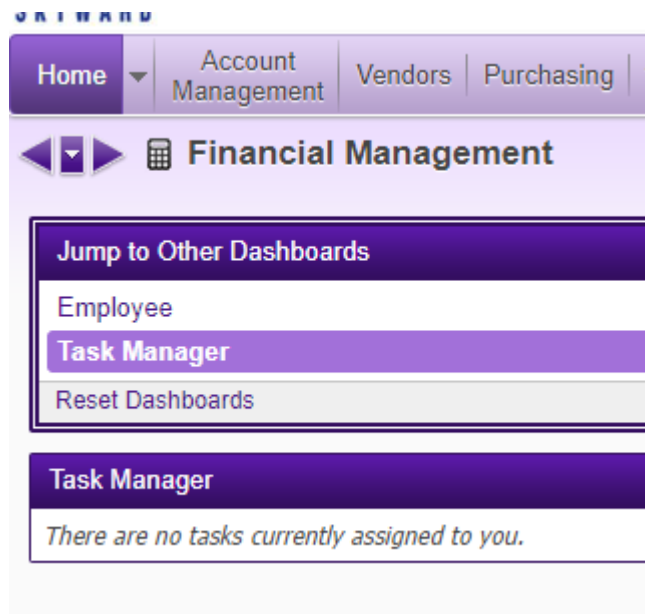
SKYWARD

Home

Account Management

Vendors

Purchasing

Financial Management

Jump to Other Dashboards

Employee

Task Manager

Reset Dashboards

Task Manager

There are no tasks currently assigned to you.